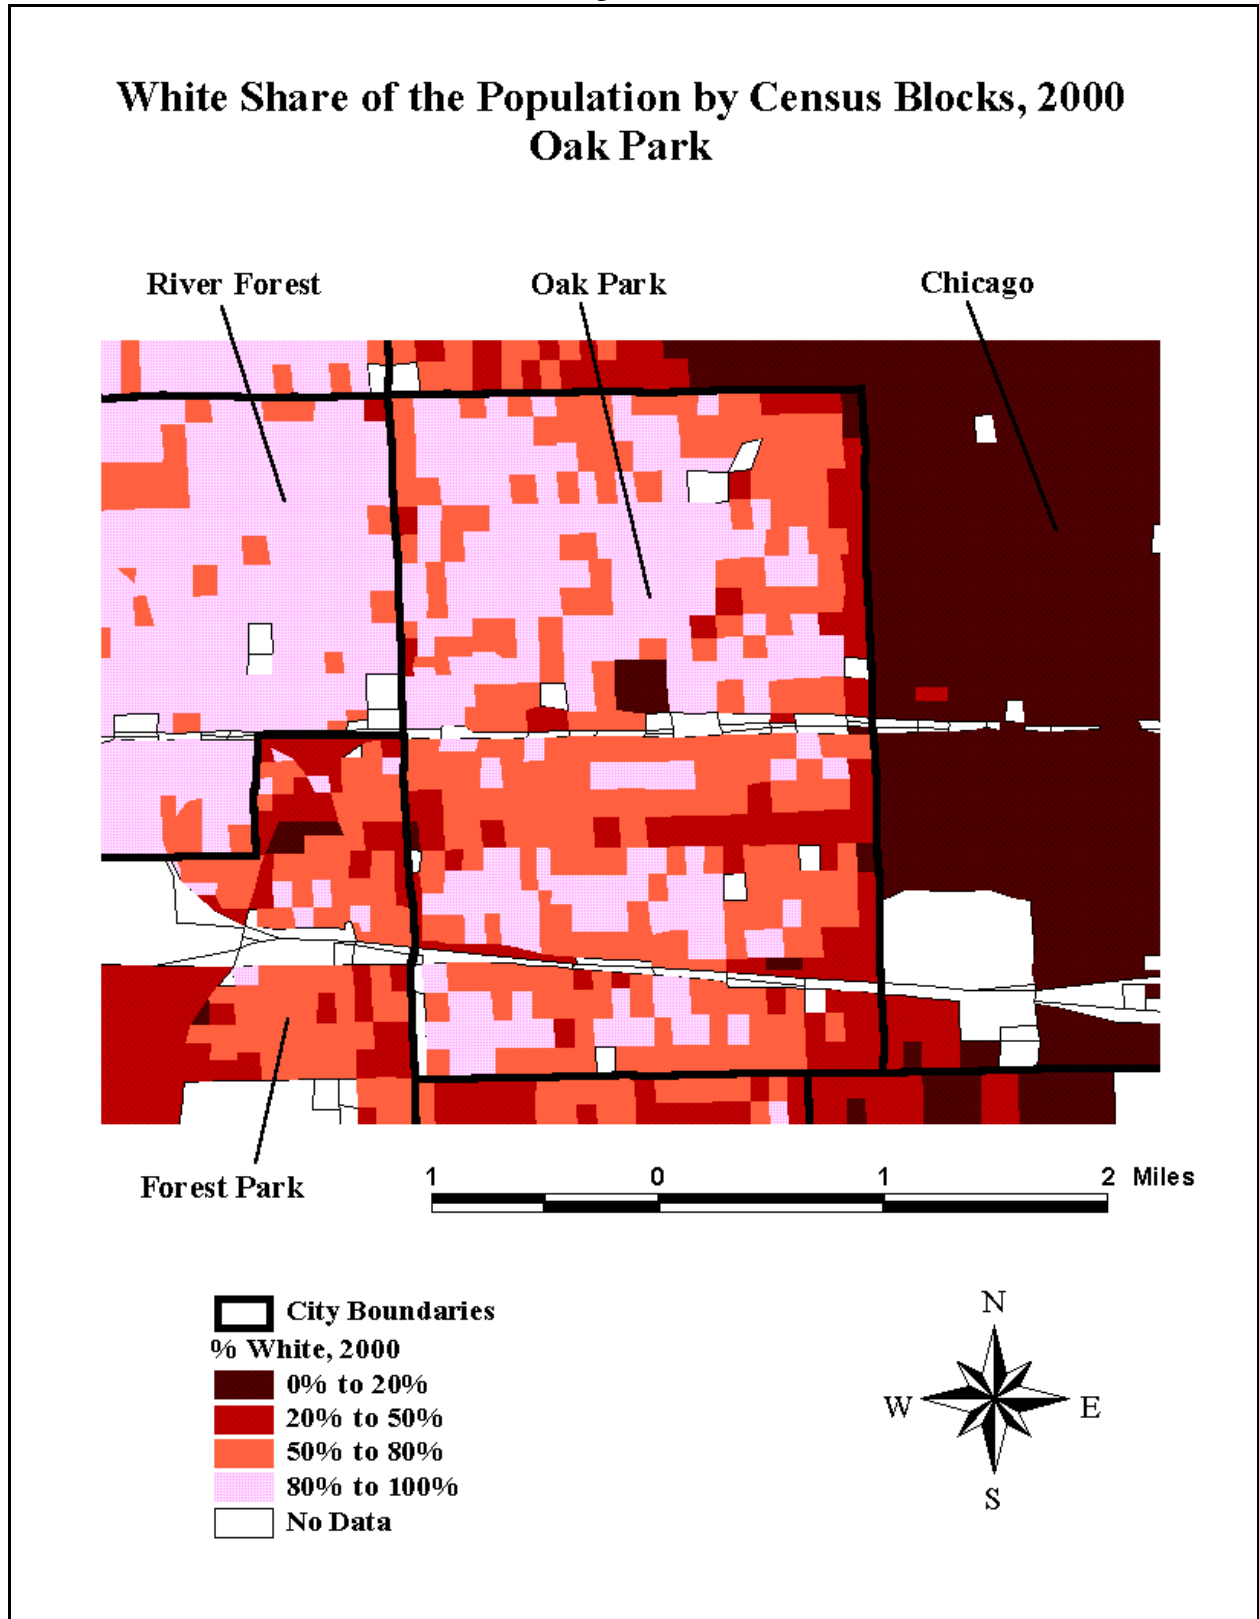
White Share of the Population by Census Blocks, 2000
Oak Park

River Forest
Oak Park
Chicago

Forest Park

1 0 1 2 Miles

City Boundaries
% White, 2000
0% to 20%
20% to 50%
50% to 80%
80% to 100%
No Data

N
W
E
S